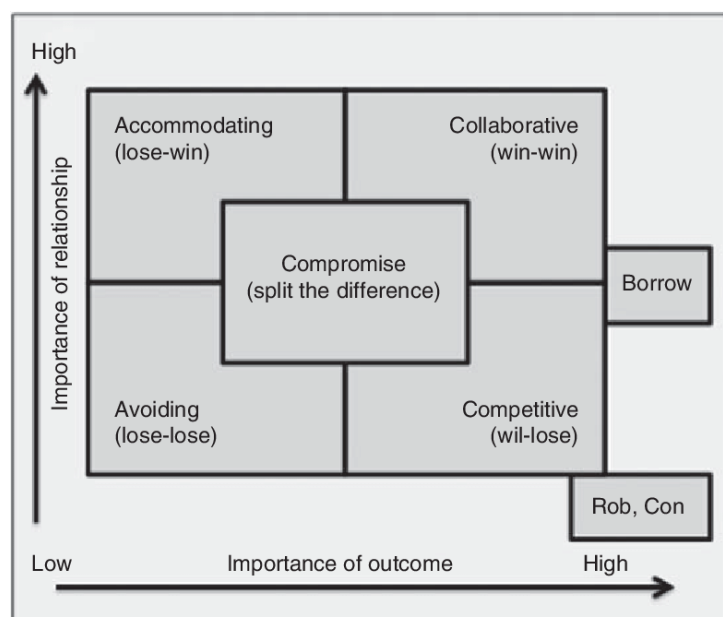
High

Importance of relationship

Accommodating (lose-win)

Collaborative (win-win)

Compromise (split the difference)

Borrow

Avoiding (lose-lose)

Competitive (wil-lose)

Rob, Con

Low

Importance of outcome

High